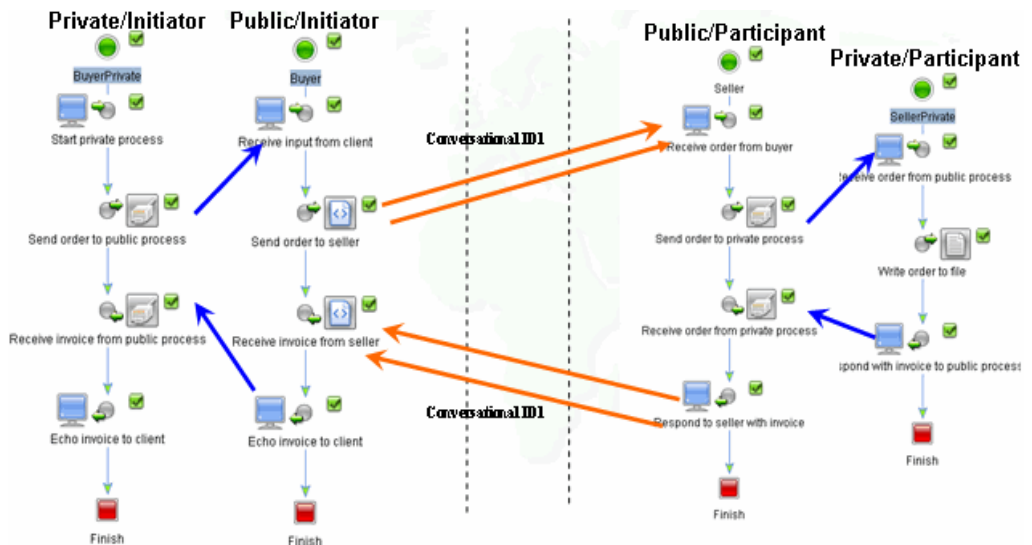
Private/Initiator

BuyerPrivate

Start private process

Send order to public process

Receive invoice from public process

Echo invoice to client

Finish

Public/Initiator

Buyer

Receive input from client

Send order to seller

Receive invoice from seller

Echo invoice to client

Finish

ConversationalID1

ConversationalID1

Public/Participant

Seller

Receive order from buyer

Send order to private process

Receive order from private process

Respond to seller with invoice

Finish

Private/Participant

SellerPrivate

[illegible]eive order from public process

Write order to file

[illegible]spond with invoice to public process

Finish